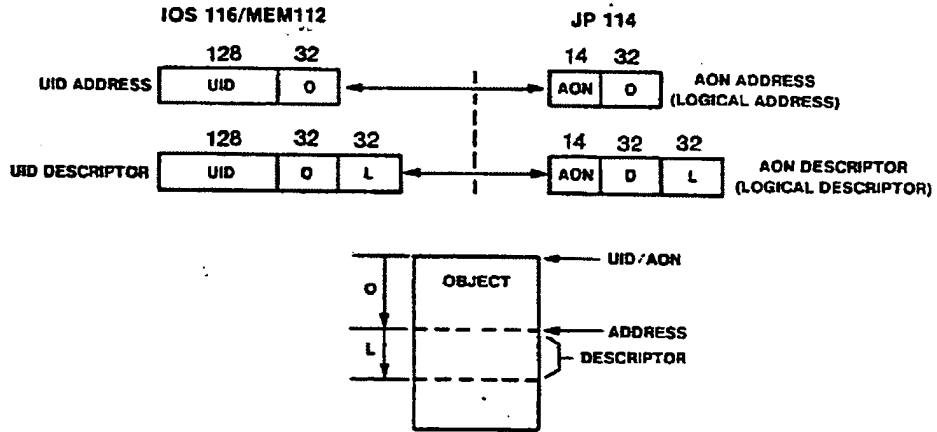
IOS 116/MEM112

JP 114

128 32

UID ADDRESS UID O

14 32

AON O AON ADDRESS (LOGICAL ADDRESS)

128 32 32

UID DESCRIPTOR UID O L

14 32 32

AON O L AON DESCRIPTOR (LOGICAL DESCRIPTOR)

O

L

OBJECT

UID/AON

ADDRESS

DESCRIPTOR